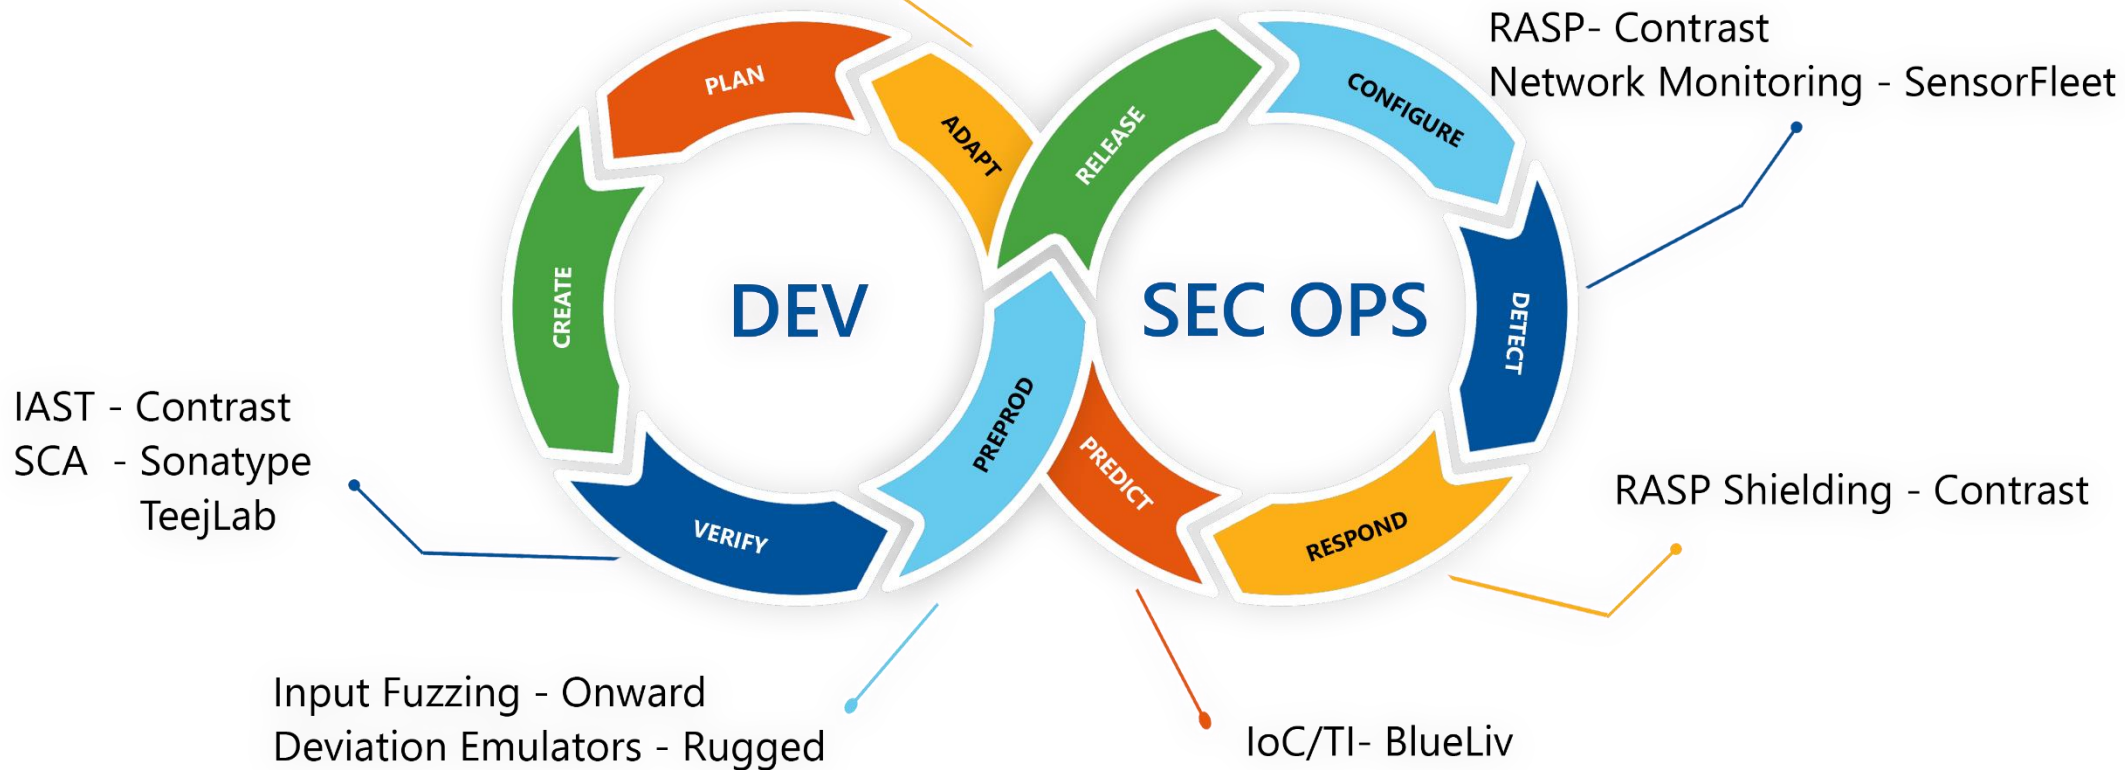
RASP- Contrast
Network Monitoring - SensorFleet

PLAN
ADAPT
RELEASE
CONFIGURE
CREATE
DEV
SEC OPS
DETECT
PREPROD
PREDICT
VERIFY
RESPOND

IAST - Contrast
SCA - Sonatype
TeejLab

RASP Shielding - Contrast

Input Fuzzing - Onward
Deviation Emulators - Rugged

IoC/TI- BlueLiv